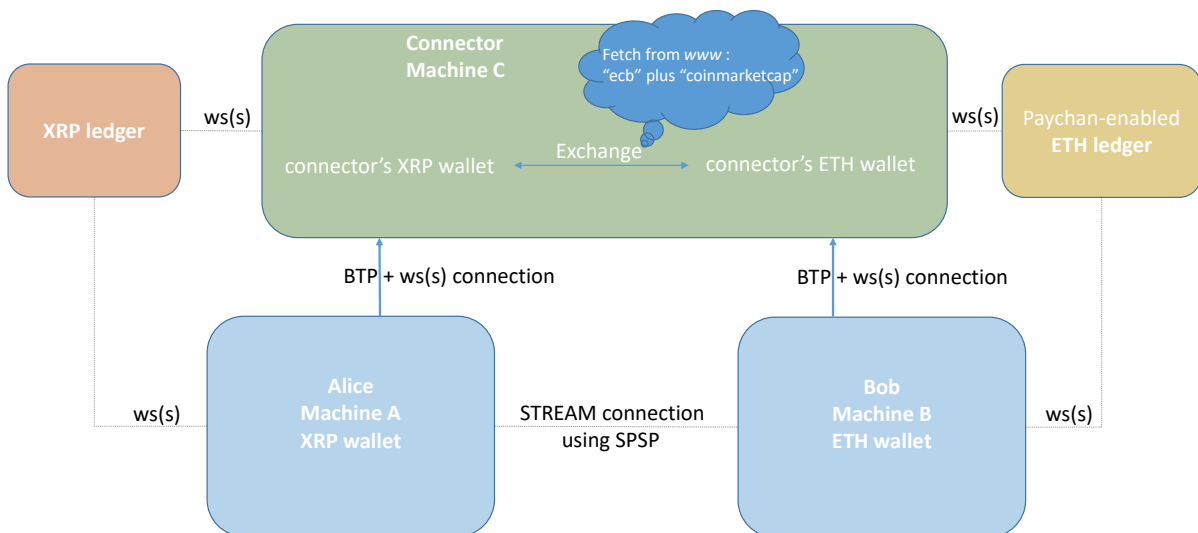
Connector
Machine C

Fetch from www :
"ecb" plus "coinmarketcap"

XRP ledger

ws(s)

connector's XRP wallet

Exchange

connector's ETH wallet

ws(s)

Paychan-enabled
ETH ledger

BTP + ws(s) connection

BTP + ws(s) connection

ws(s)

Alice
Machine A
XRP wallet

STREAM connection
using SPSP

Bob
Machine B
ETH wallet

ws(s)